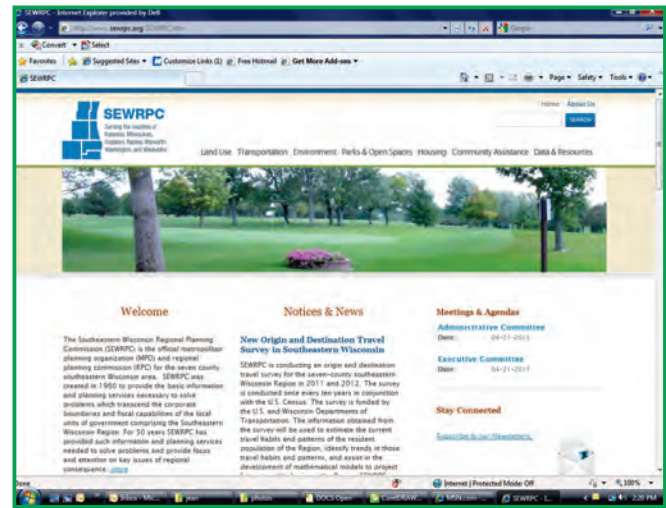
SEWRPC - Internet Explorer provided by Dell

http://www.sewrpc.org/SEWRPC/

Google

Convert Select

Favorites Suggested Sites Customize Links (1) Free Hotmail Get More Add-ons

SEWRPC

Page Safety Tools

Home About Us

SEARCH

SEWRPC

Serving the counties of Kenosha, Milwaukee, Ozaukee, Racine, Walworth, Washington, and Waukesha

Land Use Transportation Environment Parks & Open Spaces Housing Community Assistance Data & Resources

Welcome

The Southeastern Wisconsin Regional Planning Commission (SEWRPC) is the official metropolitan planning organization (MPO) and regional planning commission (RPC) for the seven county southeastern Wisconsin area. SEWRPC was created in 1960 to provide the basic information and planning services necessary to solve problems which transcend the corporate boundaries and fiscal capabilities of the local units of government comprising the Southeastern Wisconsin Region. For 50 years SEWRPC has provided such information and planning services needed to solve problems and provide focus and attention on key issues of regional consequence. more

Notices & News

New Origin and Destination Travel Survey in Southeastern Wisconsin

SEWRPC is conducting an origin and destination travel survey for the seven-county southeastern Wisconsin Region in 2011 and 2012. The survey is conducted once every ten years in conjunction with the U.S. Census. The survey is funded by the U.S. and Wisconsin Departments of Transportation. The information obtained from the survey will be used to estimate the current travel habits and patterns of the resident population of the Region, identify trends in those travel habits and patterns, and assist in the development of mathematical models to project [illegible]

Meetings & Agendas

Administrative Committee
Date: 04-21-2011

Executive Committee
Date: 04-21-2011

Stay Connected

Subscribe to our Newsletters

Done Internet | Protected Mode: Off 100%

Inbox - Mic... jean photos DOCS Open CorelDRAW... MSN.com - ... SEWRPC - I... 2:20 PM